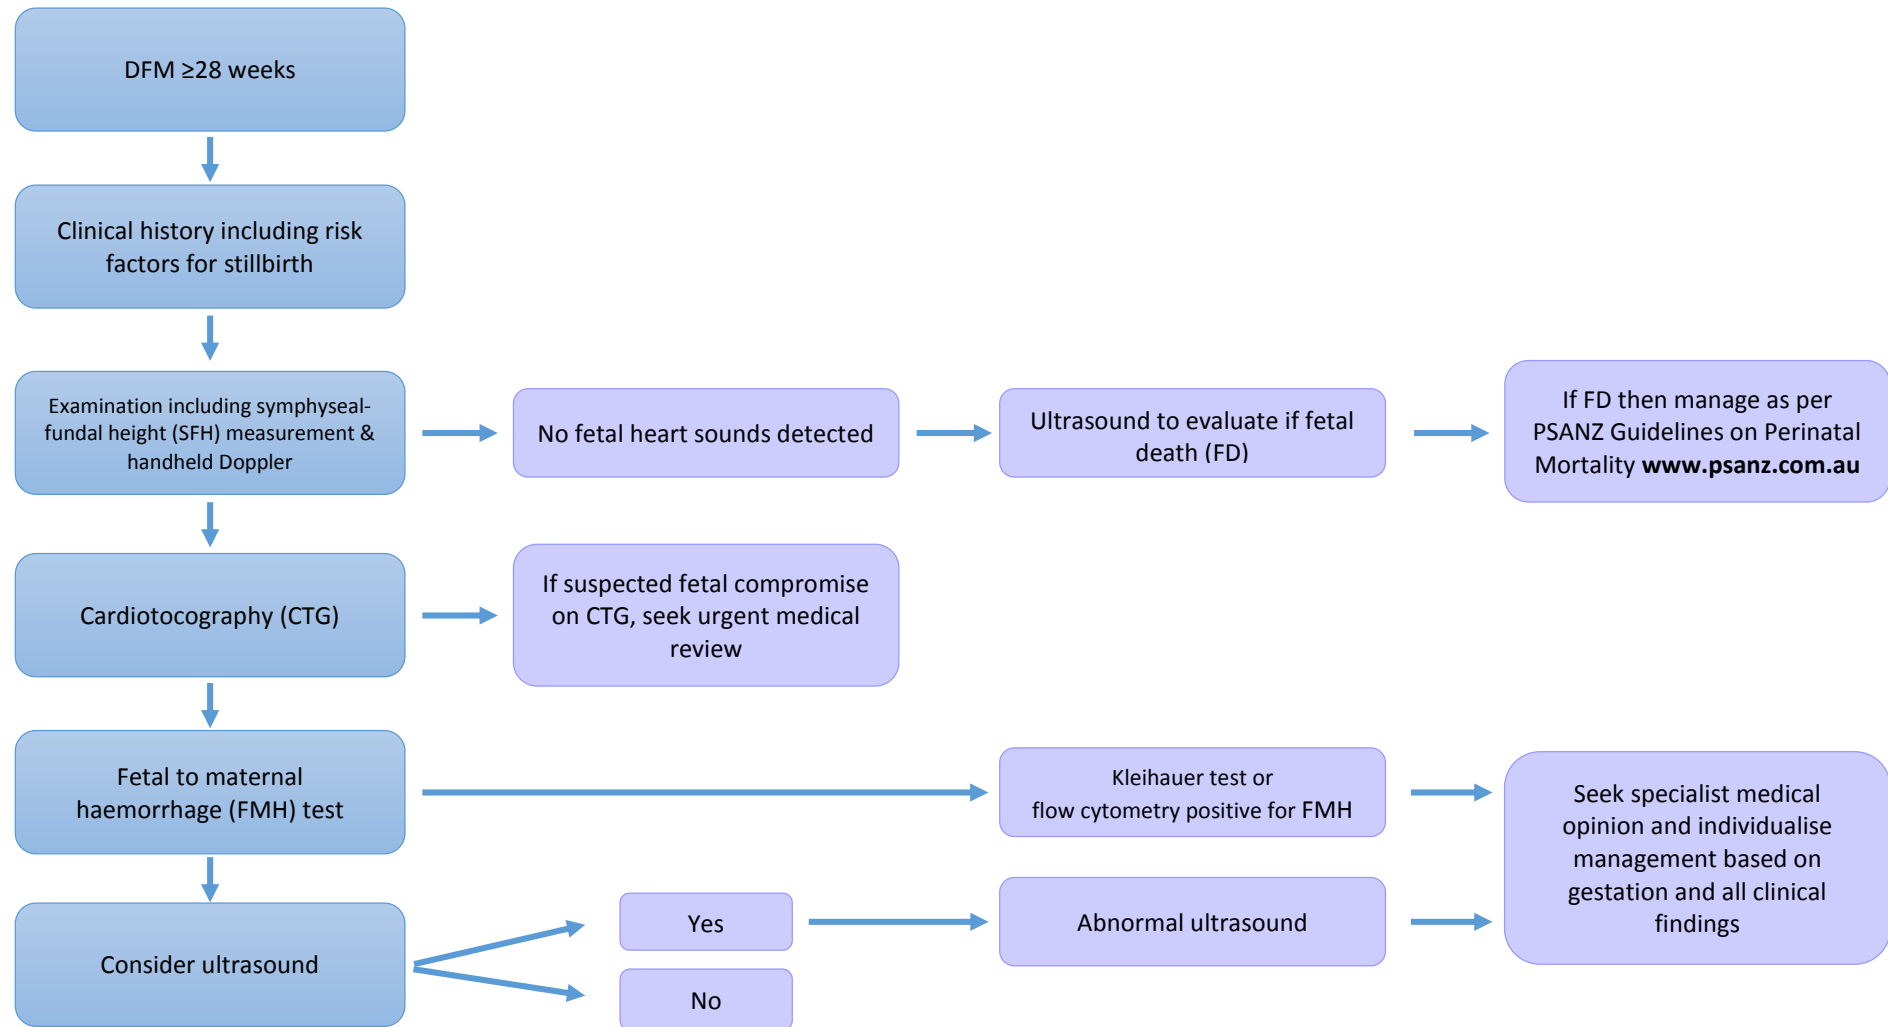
DFM ≥28 weeks

Clinical history including risk factors for stillbirth

Examination including symphyseal-fundal height (SFH) measurement & handheld Doppler

No fetal heart sounds detected

Ultrasound to evaluate if fetal death (FD)

If FD then manage as per PSANZ Guidelines on Perinatal Mortality **www.psanz.com.au**

Cardiotocography (CTG)

If suspected fetal compromise on CTG, seek urgent medical review

Fetal to maternal haemorrhage (FMH) test

Kleihauer test or flow cytometry positive for FMH

Seek specialist medical opinion and individualise management based on gestation and all clinical findings

Consider ultrasound

Yes

No

Abnormal ultrasound